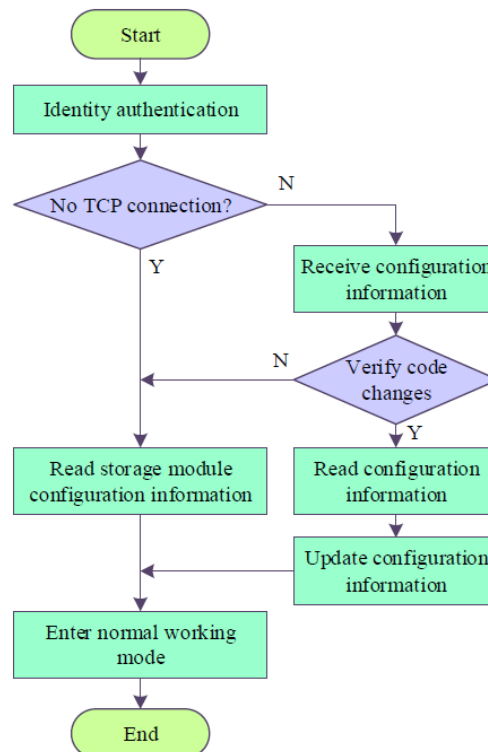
Start

Identity authentication

No TCP connection?

N

Y

Receive configuration information

N

Verify code changes

Y

Read storage module configuration information

Read configuration information

Update configuration information

Enter normal working mode

End